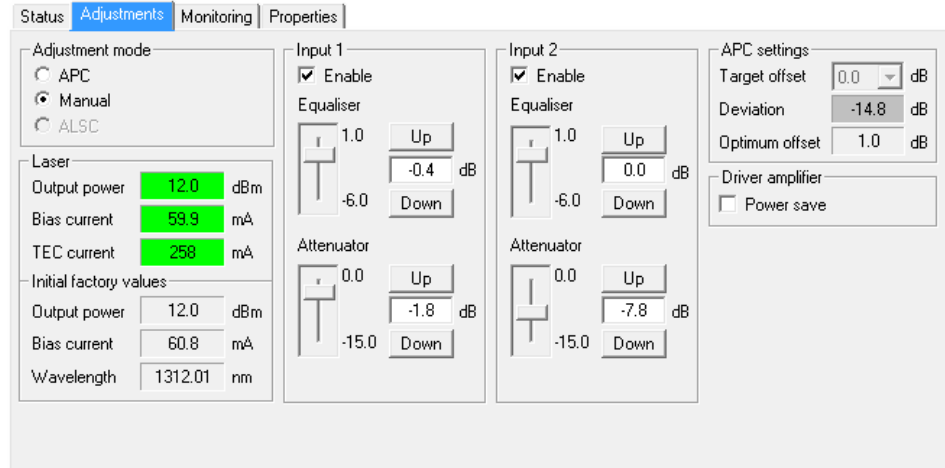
Status | Adjustments | Monitoring | Properties

Adjustment mode
APC
Manual
ALSC

Laser
Output power 12.0 dBm
Bias current 59.9 mA
TEC current 258 mA
Initial factory values
Output power 12.0 dBm
Bias current 60.8 mA
Wavelength 1312.01 nm

Input 1
Enable
Equaliser
1.0
Up
-0.4 dB
-6.0
Down
Attenuator
0.0
Up
-1.8 dB
-15.0
Down

Input 2
Enable
Equaliser
1.0
Up
0.0 dB
-6.0
Down
Attenuator
0.0
Up
-7.8 dB
-15.0
Down

APC settings
Target offset 0.0 dB
Deviation -14.8 dB
Optimum offset 1.0 dB

Driver amplifier
Power save